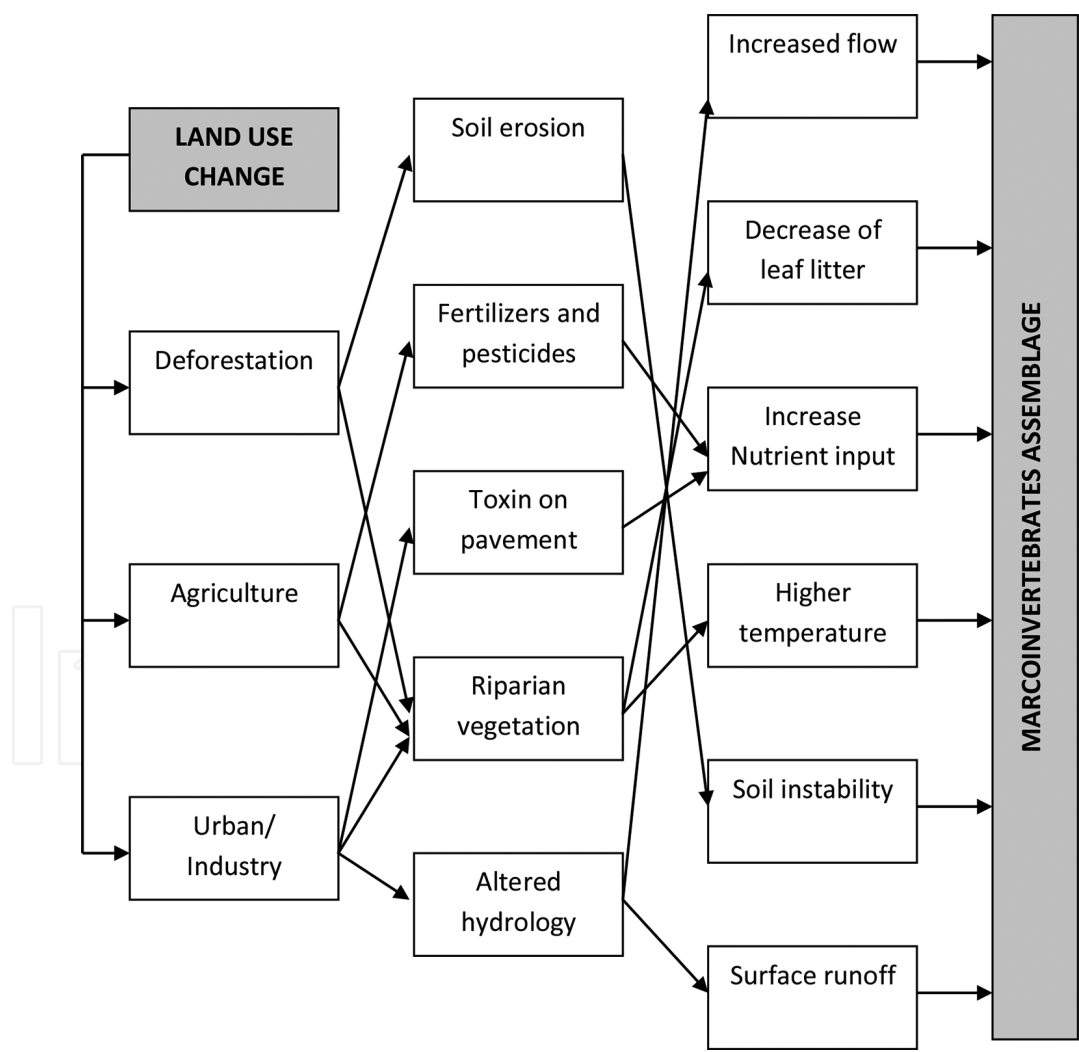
LAND USE CHANGE

Deforestation

Agriculture

Urban/ Industry

Soil erosion

Fertilizers and pesticides

Toxin on pavement

Riparian vegetation

Altered hydrology

Increased flow

Decrease of leaf litter

Increase Nutrient input

Higher temperature

Soil instability

Surface runoff

MARCOINVERTEBRATES ASSEMBLAGE